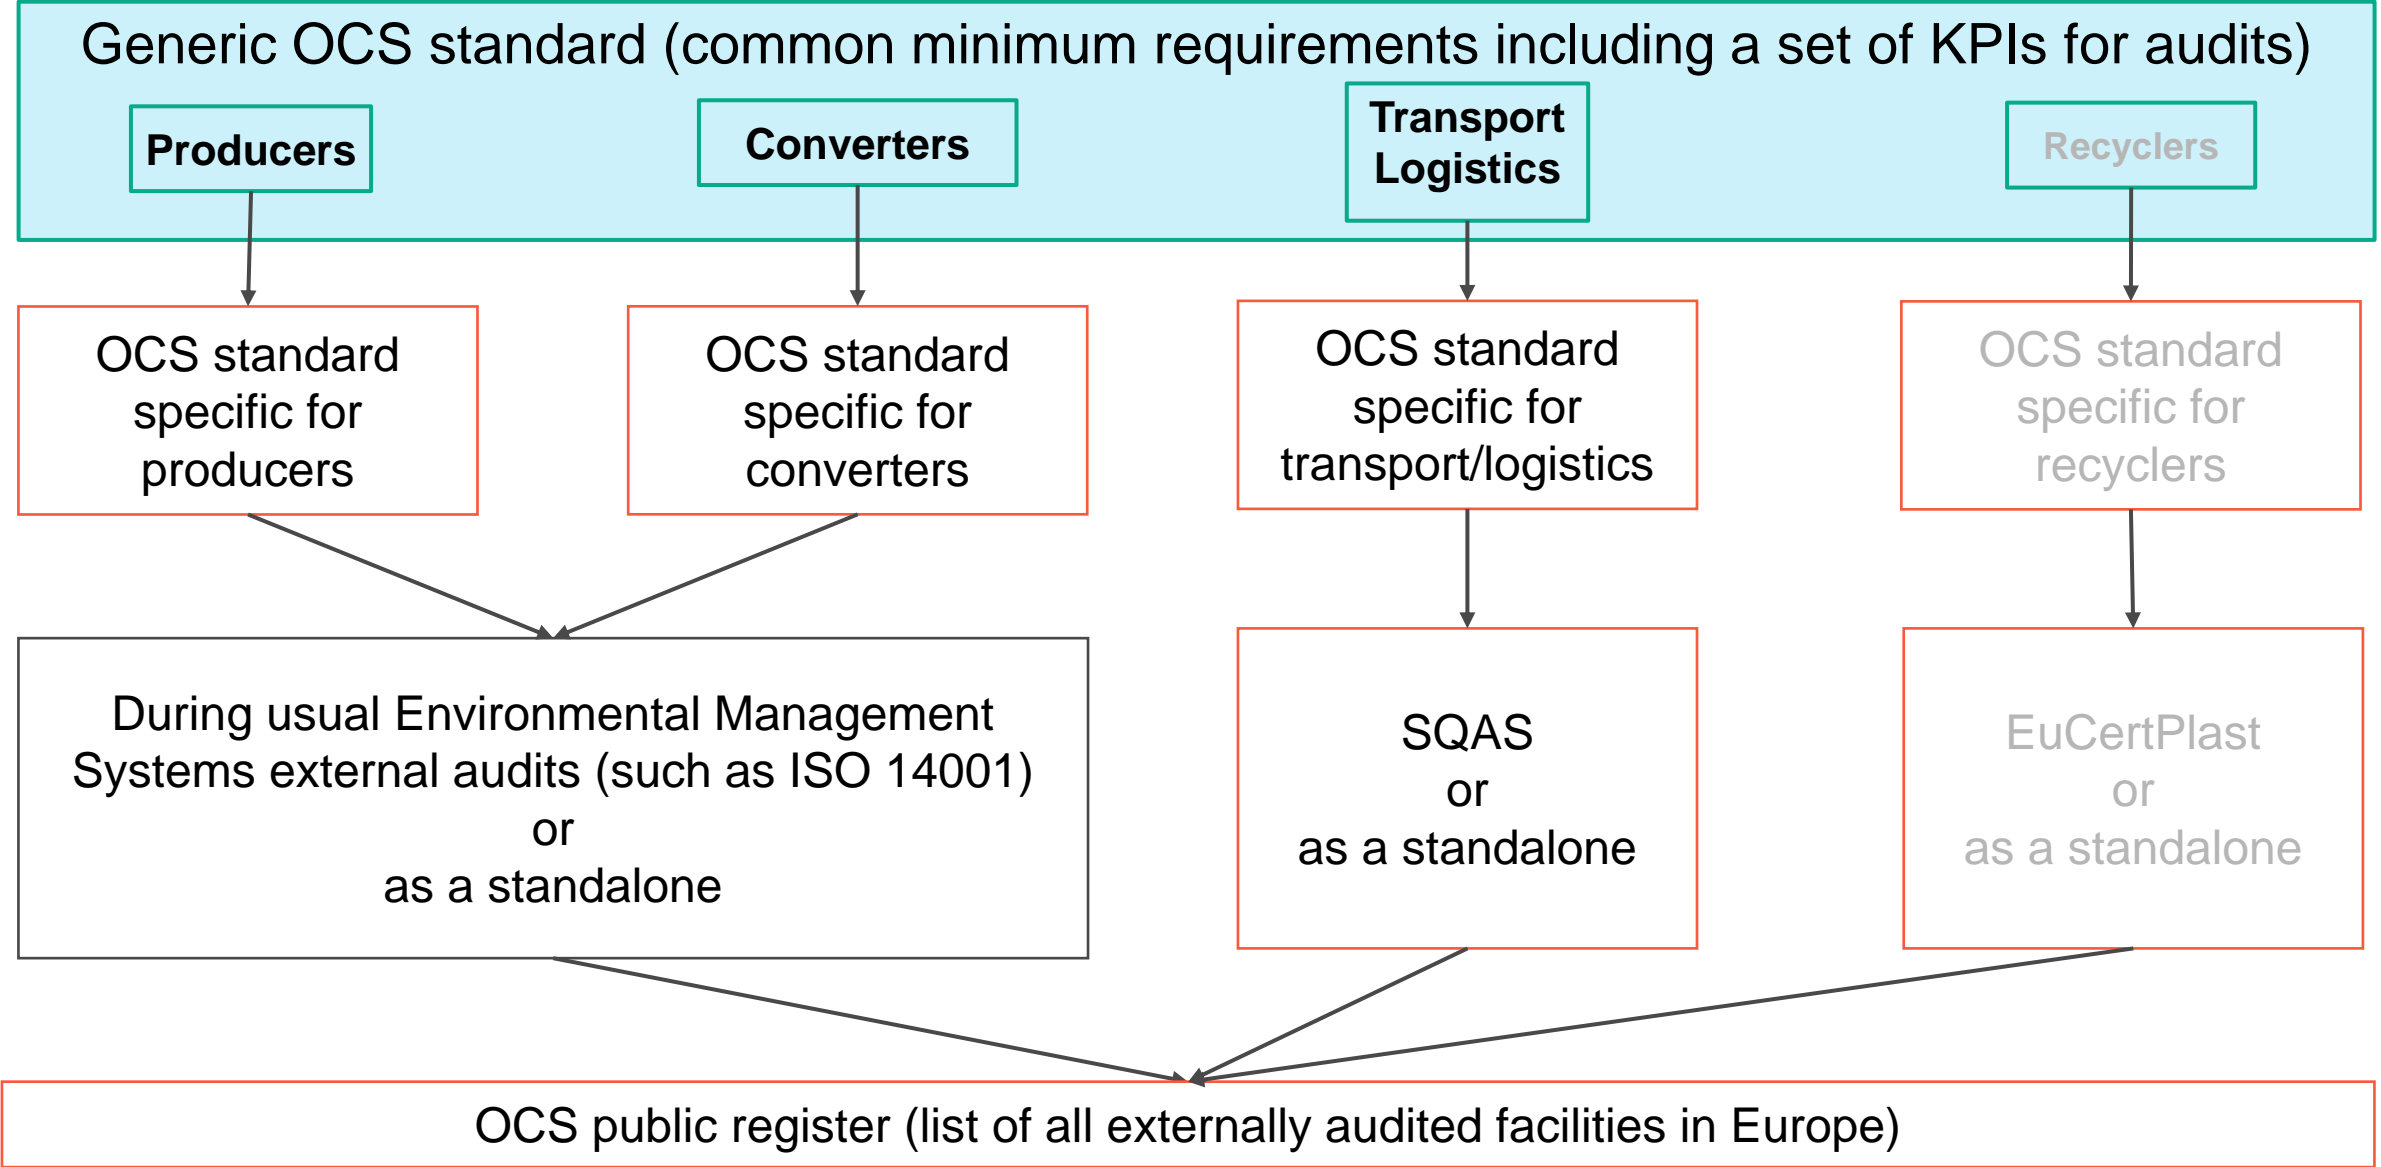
Generic OCS standard (common minimum requirements including a set of KPIs for audits)

Producers

Converters

Transport Logistics

Recyclers

OCS standard specific for producers

OCS standard specific for converters

OCS standard specific for transport/logistics

OCS standard specific for recyclers

During usual Environmental Management Systems external audits (such as ISO 14001)
or
as a standalone

SQAS
or
as a standalone

EuCertPlast
or
as a standalone

OCS public register (list of all externally audited facilities in Europe)